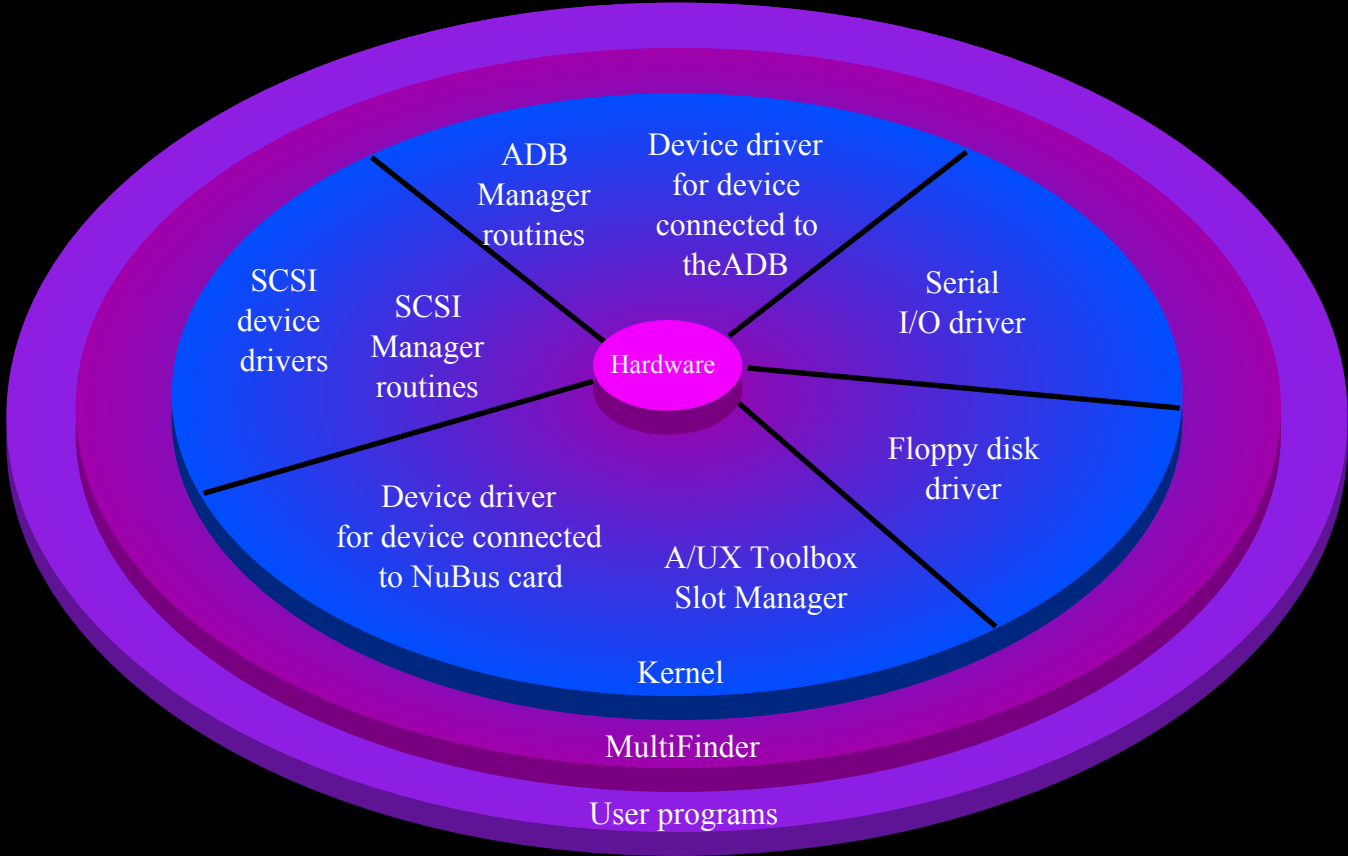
ADB Manager routines

Device driver for device connected to theADB

SCSI device drivers

SCSI Manager routines

Hardware

Serial I/O driver

Floppy disk driver

Device driver for device connected to NuBus card

A/UX Toolbox Slot Manager

Kernel

MultiFinder

User programs